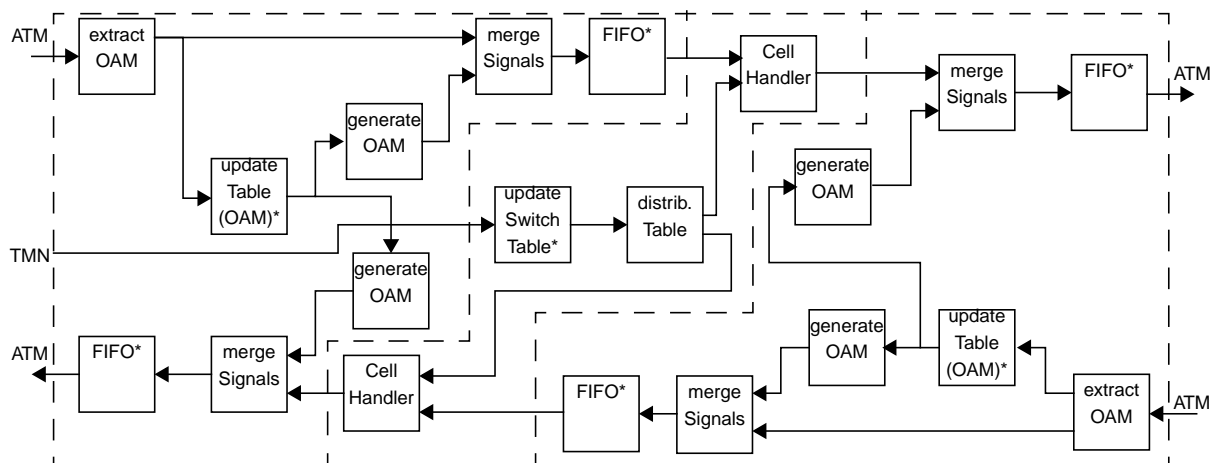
ATM

extract OAM

merge Signals

FIFO*

Cell Handler

merge Signals

FIFO*

ATM

generate OAM

update Table (OAM)*

update Switch Table*

distrib. Table

generate OAM

TMN

generate OAM

ATM

FIFO*

merge Signals

Cell Handler

generate OAM

update Table (OAM)*

FIFO*

merge Signals

extract OAM

ATM